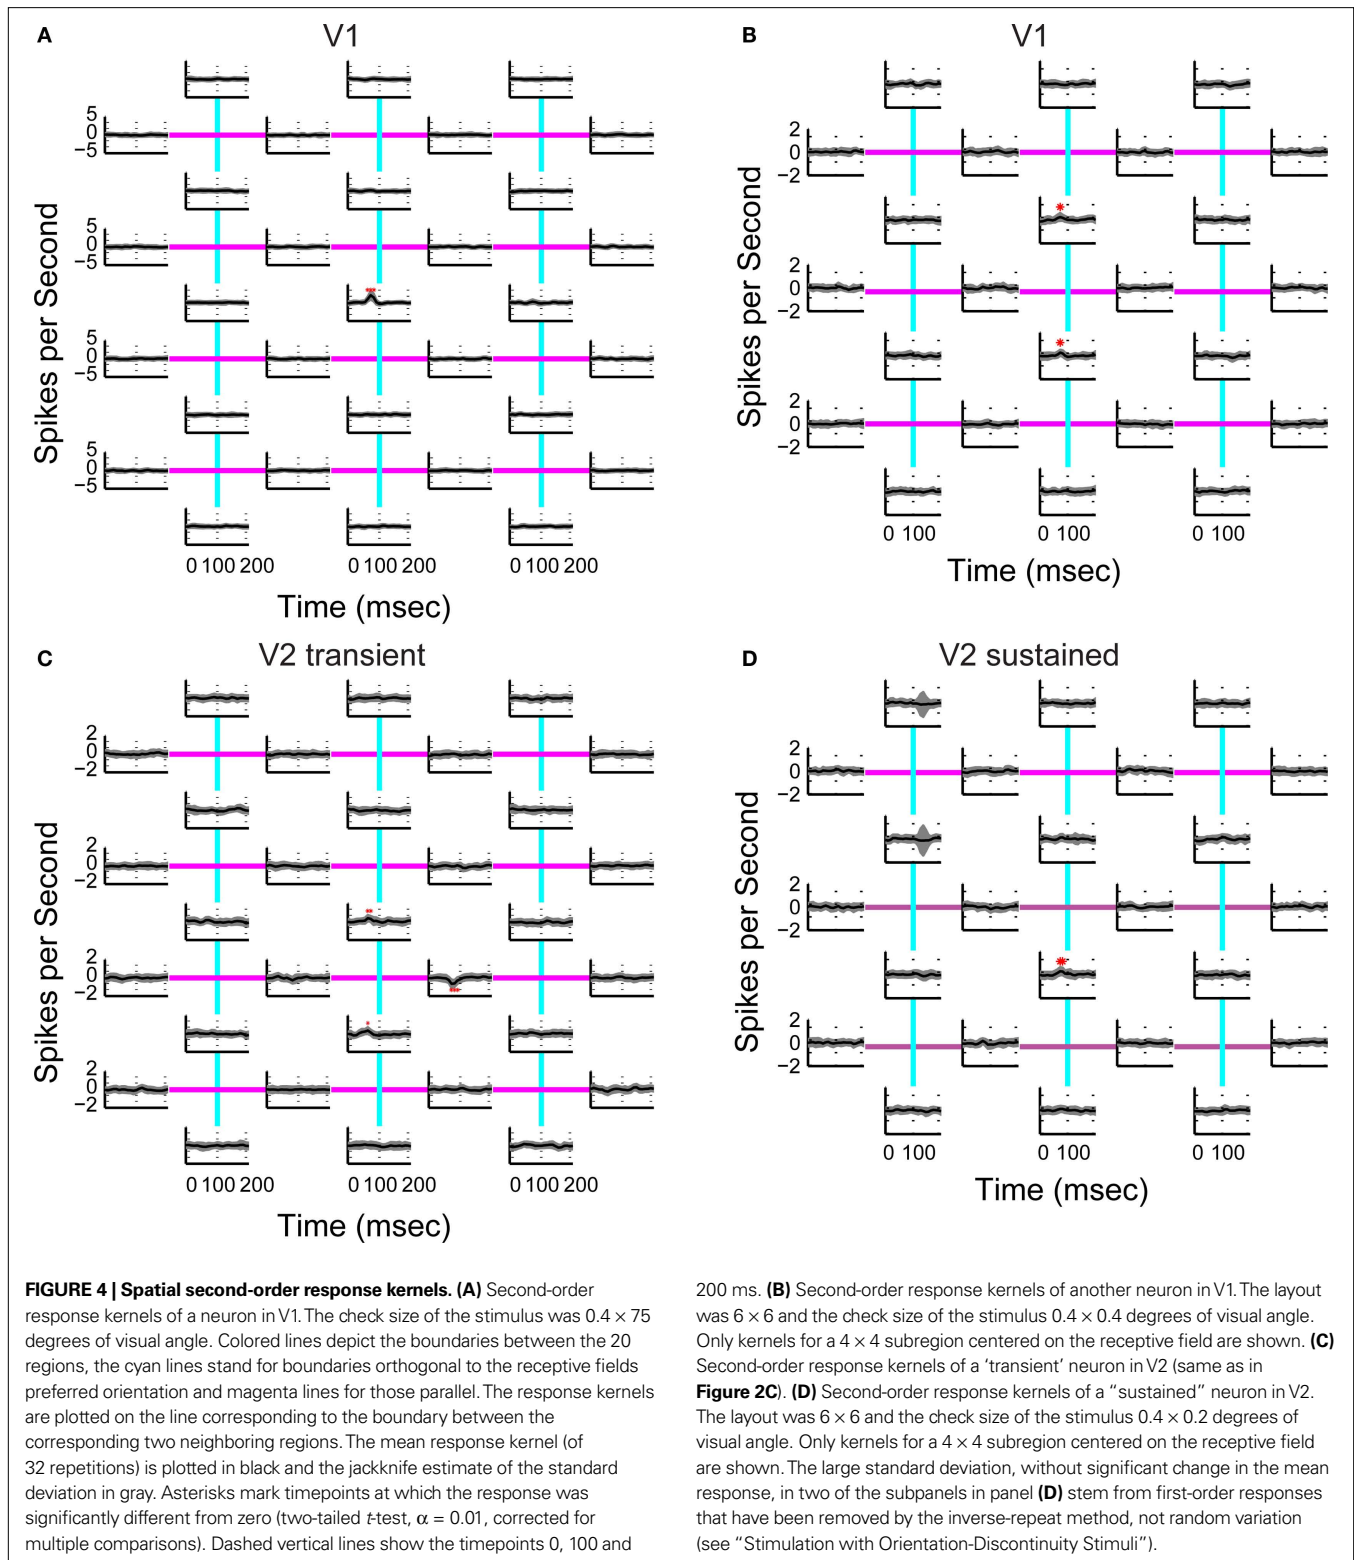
A

V1

5
0
−5

5
0
−5

5
0
−5

5
0
−5

Spikes per Second

0 100 200 0 100 200 0 100 200

Time (msec)

B

V1

2
0
−2

2
0
−2

2
0
−2

Spikes per Second

0 100 0 100 0 100

Time (msec)

C

V2 transient

2
0
−2

2
0
−2

2
0
−2

2
0
−2

Spikes per Second

0 100 200 0 100 200 0 100 200

Time (msec)

D

V2 sustained

2
0
−2

2
0
−2

2
0
−2

Spikes per Second

0 100 0 100 0 100

Time (msec)

**FIGURE 4 | Spatial second-order response kernels. (A)** Second-order response kernels of a neuron in V1. The check size of the stimulus was $0.4 \times 75$ degrees of visual angle. Colored lines depict the boundaries between the 20 regions, the cyan lines stand for boundaries orthogonal to the receptive fields preferred orientation and magenta lines for those parallel. The response kernels are plotted on the line corresponding to the boundary between the corresponding two neighboring regions. The mean response kernel (of 32 repetitions) is plotted in black and the jackknife estimate of the standard deviation in gray. Asterisks mark timepoints at which the response was significantly different from zero (two-tailed *t*-test, $\alpha = 0.01$, corrected for multiple comparisons). Dashed vertical lines show the timepoints 0, 100 and 200 ms. **(B)** Second-order response kernels of another neuron in V1. The layout was $6 \times 6$ and the check size of the stimulus $0.4 \times 0.4$ degrees of visual angle. Only kernels for a $4 \times 4$ subregion centered on the receptive field are shown. **(C)** Second-order response kernels of a 'transient' neuron in V2 (same as in **Figure 2C**). **(D)** Second-order response kernels of a "sustained" neuron in V2. The layout was $6 \times 6$ and the check size of the stimulus $0.4 \times 0.2$ degrees of visual angle. Only kernels for a $4 \times 4$ subregion centered on the receptive field are shown. The large standard deviation, without significant change in the mean response, in two of the subpanels in panel **(D)** stem from first-order responses that have been removed by the inverse-repeat method, not random variation (see "Stimulation with Orientation-Discontinuity Stimuli").